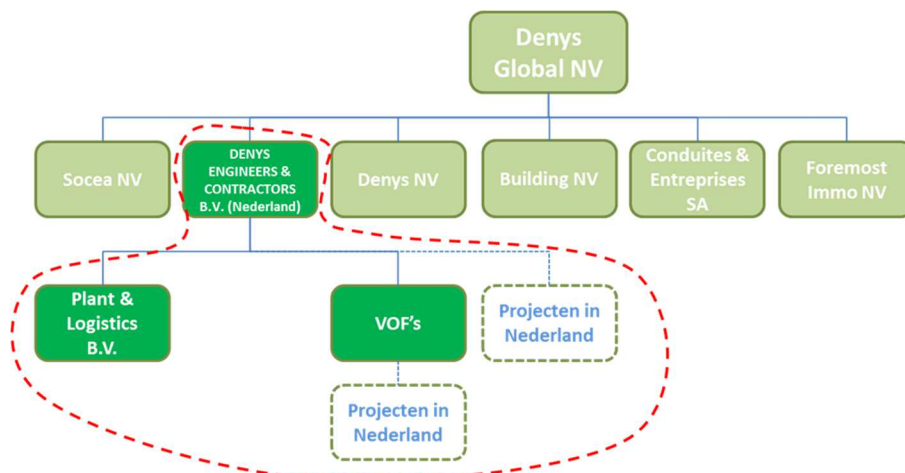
Denys Global NV

Socea NV

DENYS ENGINEERS & CONTRACTORS B.V. (Nederland)

Denys NV

Building NV

Conduites & Entreprises SA

Foremost Immo NV

Plant & Logistics B.V.

VOF's

Projecten in Nederland

Projecten in Nederland